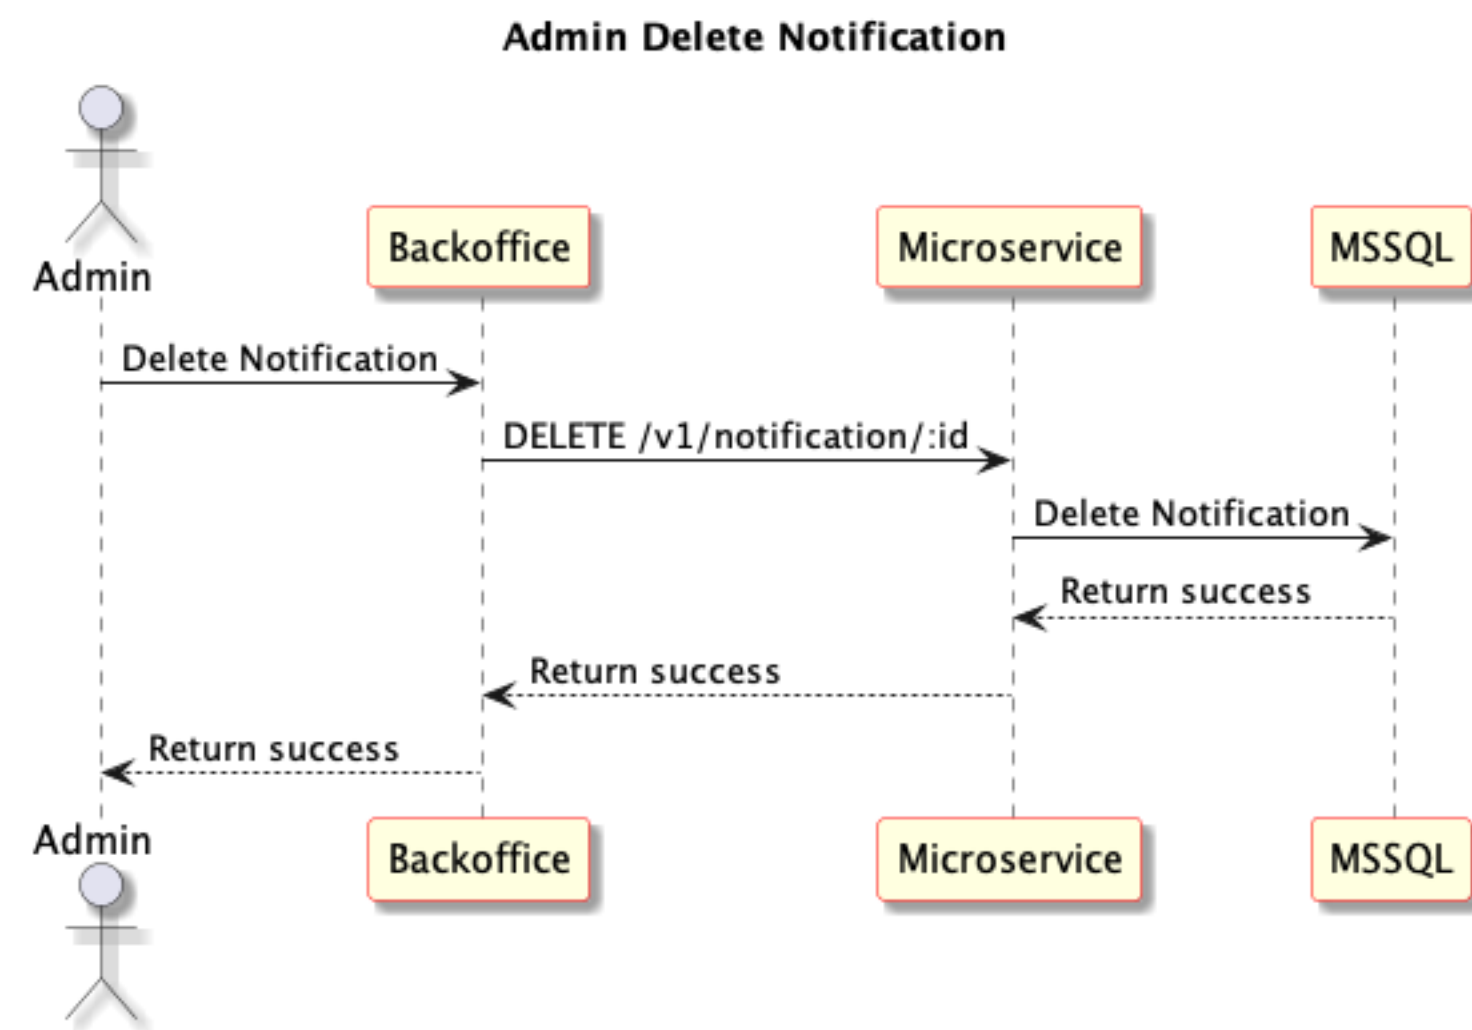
Admin Delete Notification

Admin

Backoffice

Microservice

MSSQL

Delete Notification

DELETE /v1/notification/:id

Delete Notification

Return success

Return success

Return success

Admin

Backoffice

Microservice

MSSQL